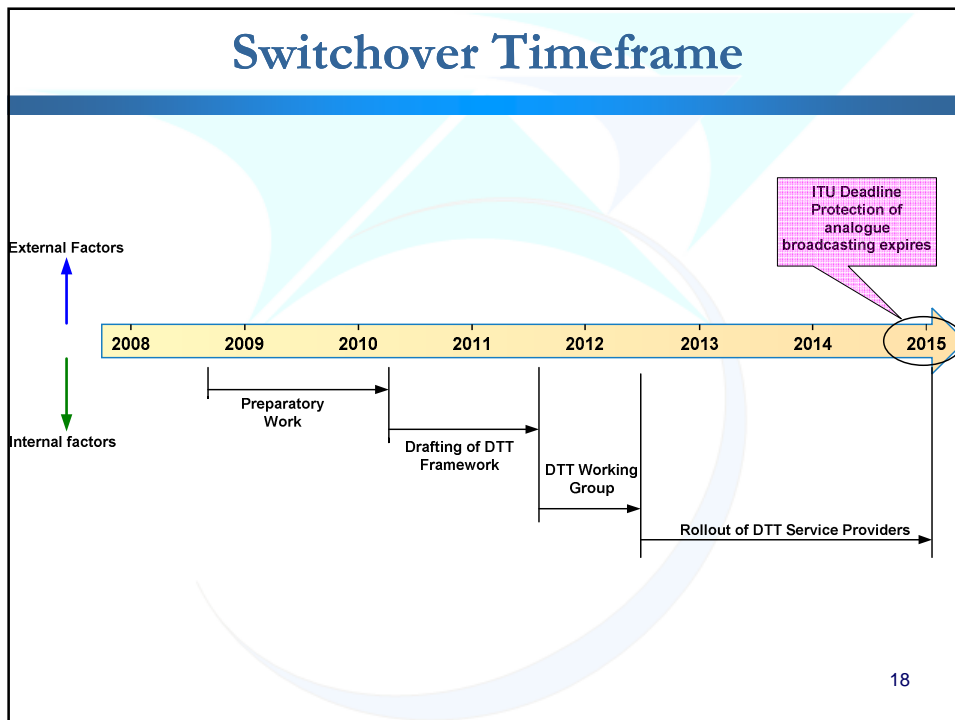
Switchover Timeframe

ITU Deadline Protection of analogue broadcasting expires

External Factors

2008 2009 2010 2011 2012 2013 2014 2015

Preparatory Work

Internal factors

Drafting of DTT Framework

DTT Working Group

Rollout of DTT Service Providers

18